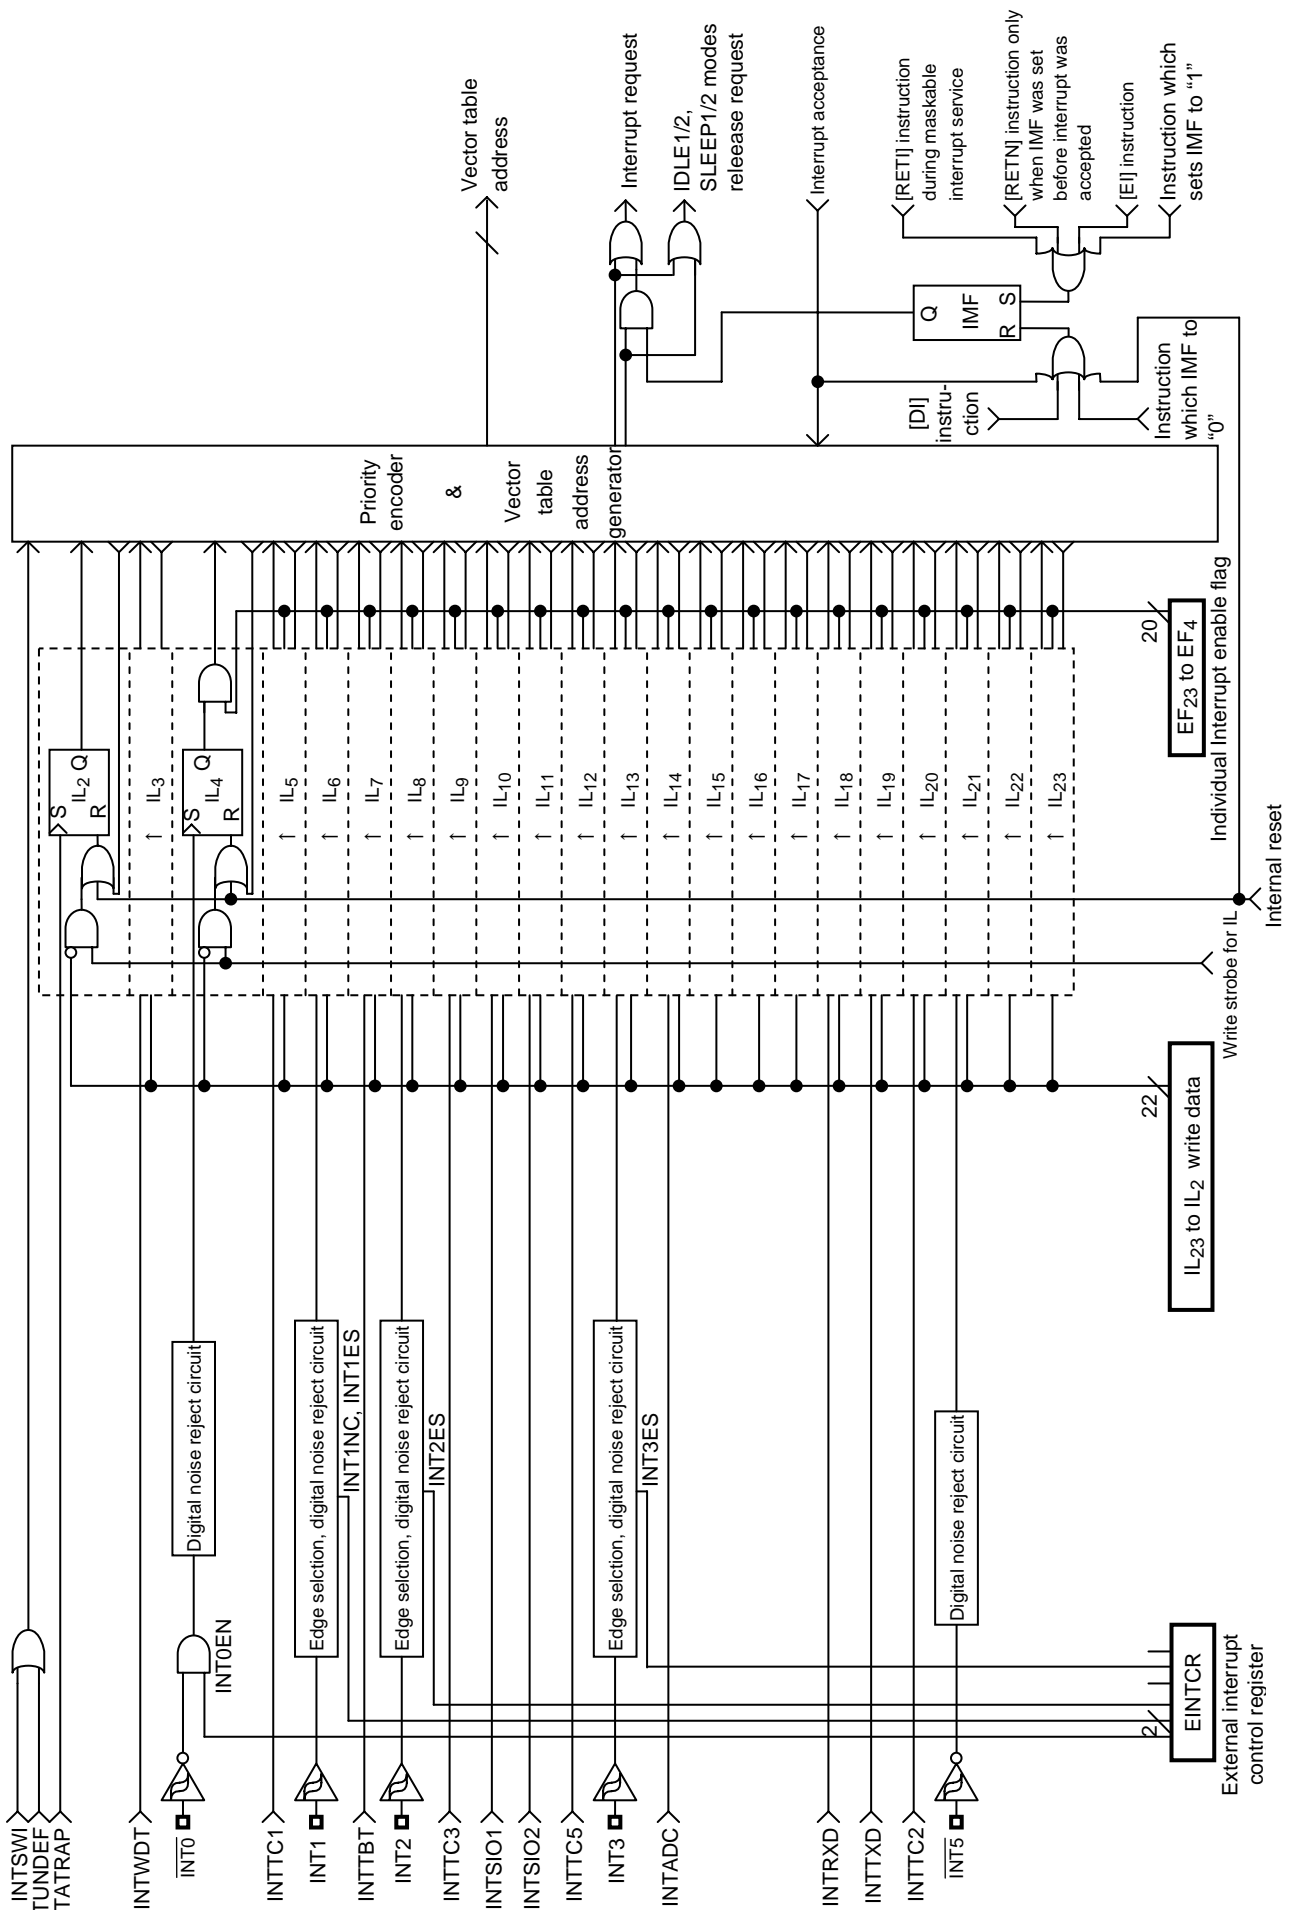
INTSWI
INTUNDEF
INTATRAP
INTWDT
$\overline{INT0}$
INTTC1
INT1
INTTBT
INT2
INTTC3
INTSIO1
INTSIO2
INTTC5
INT3
INTADC
INTRXD
INTTXD
INTTC2
$\overline{INT5}$

INT0EN
Digital noise reject circuit
Edge selction, digital noise reject circuit
INT1NC, INT1ES
Edge selction, digital noise reject circuit
INT2ES
Edge selction, digital noise reject circuit
INT3ES
Digital noise reject circuit

2
EINTCR
External interrupt control register

22
$IL_{23}$ to $IL_2$ write data

Write strobe for IL

S $IL_2$ Q R
$IL_3$
S $IL_4$ Q R
$IL_5$
$IL_6$
$IL_7$
$IL_8$
$IL_9$
$IL_{10}$
$IL_{11}$
$IL_{12}$
$IL_{13}$
$IL_{14}$
$IL_{15}$
$IL_{16}$
$IL_{17}$
$IL_{18}$
$IL_{19}$
$IL_{20}$
$IL_{21}$
$IL_{22}$
$IL_{23}$

20
$EF_{23}$ to $EF_4$
Individual Interrupt enable flag

Internal reset

Priority encoder & Vector table address generator

Vector table address
Interrupt request
IDLE1/2, SLEEP1/2 modes releease request
Interrupt acceptance

[DI] instru-ction
Instruction which IMF to "0"

Q IMF R S

[RETI] instruction during maskable interrupt service
[RETN] instruction only when IMF was set before interrupt was accepted
[EI] instruction
Instruction which sets IMF to "1"